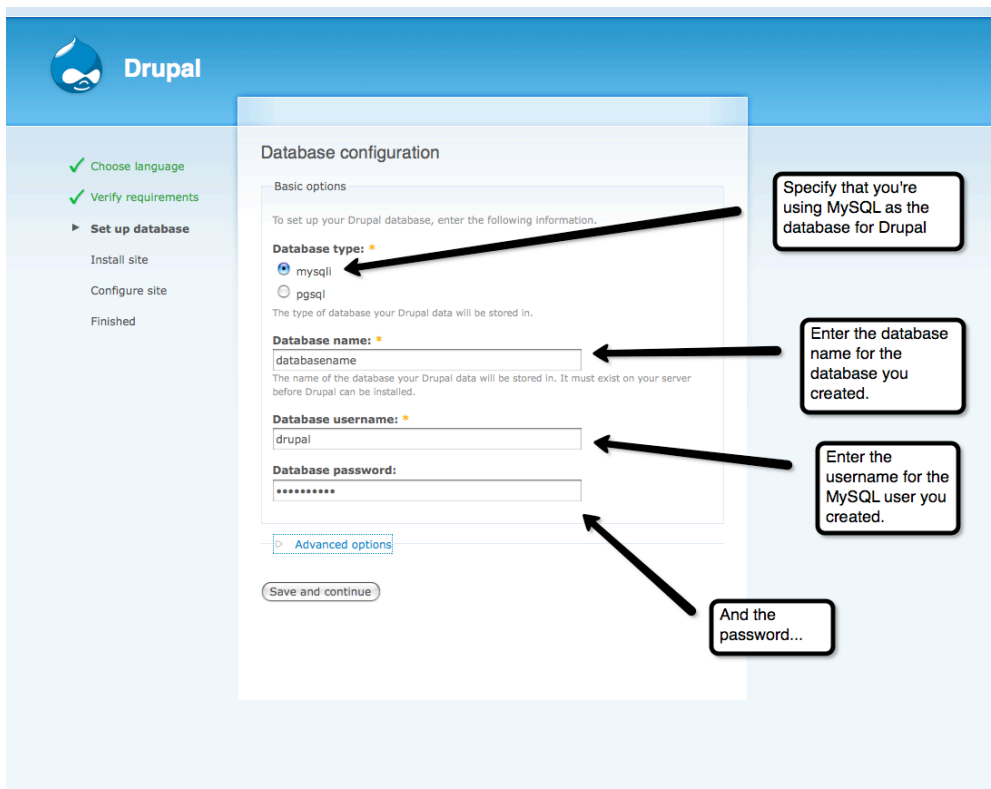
Drupal

Choose language
Verify requirements
Set up database
Install site
Configure site
Finished

Database configuration

Basic options

To set up your Drupal database, enter the following information.

Database type: *
mysqli
pgsql
The type of database your Drupal data will be stored in.

Database name: *
databasename
The name of the database your Drupal data will be stored in. It must exist on your server before Drupal can be installed.

Database username: *
drupal

Database password:
•••••••••••

Advanced options

Save and continue

Specify that you're using MySQL as the database for Drupal

Enter the database name for the database you created.

Enter the username for the MySQL user you created.

And the password...